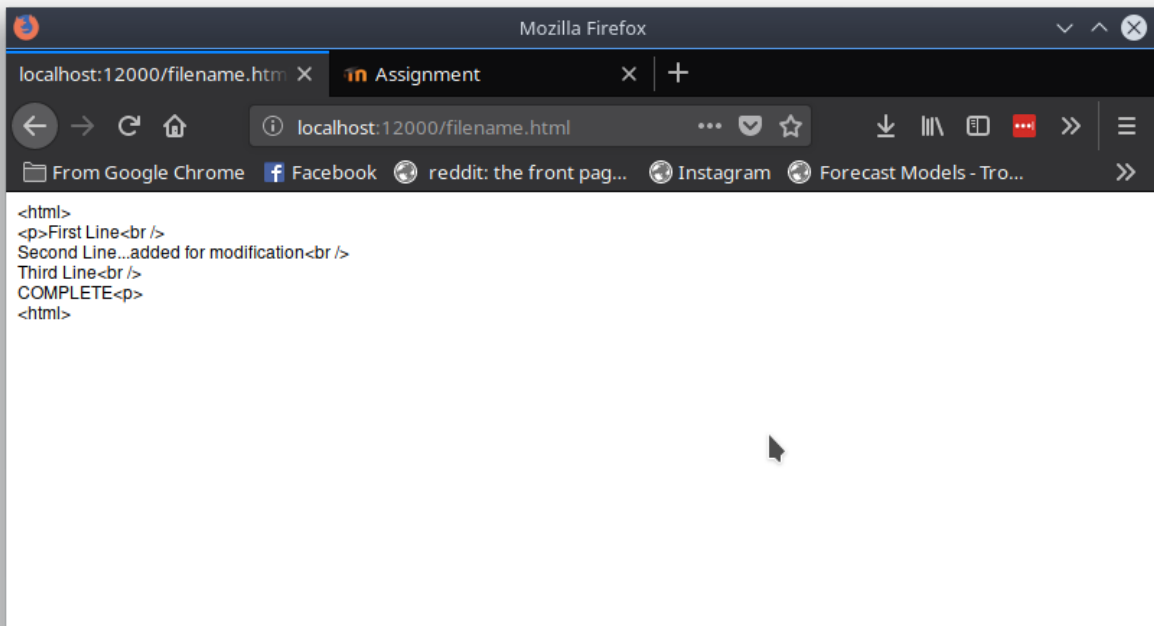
Mozilla Firefox

localhost:12000/filename.htm
Assignment

localhost:12000/filename.html

From Google Chrome
Facebook
reddit: the front pag...
Instagram
Forecast Models - Tro...

<html>
<p>First Line<br />
Second Line...added for modification<br />
Third Line<br />
COMPLETE<p>
<html>